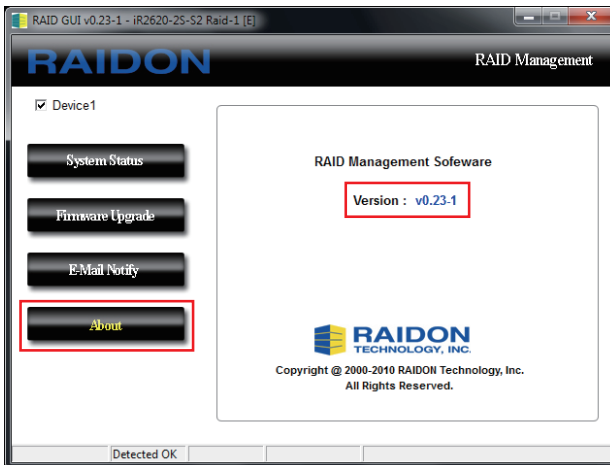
RAID GUI v0.23-1 - iR2620-2S-S2 Raid-1 [E]

RAIDON

RAID Management

Device1

System Status

Firmware Upgrade

E-Mail Notify

About

RAID Management Sofeware

Version : v0.23-1

RAIDON
TECHNOLOGY, INC.

Copyright @ 2000-2010 RAIDON Technology, Inc.
All Rights Reserved.

Detected OK